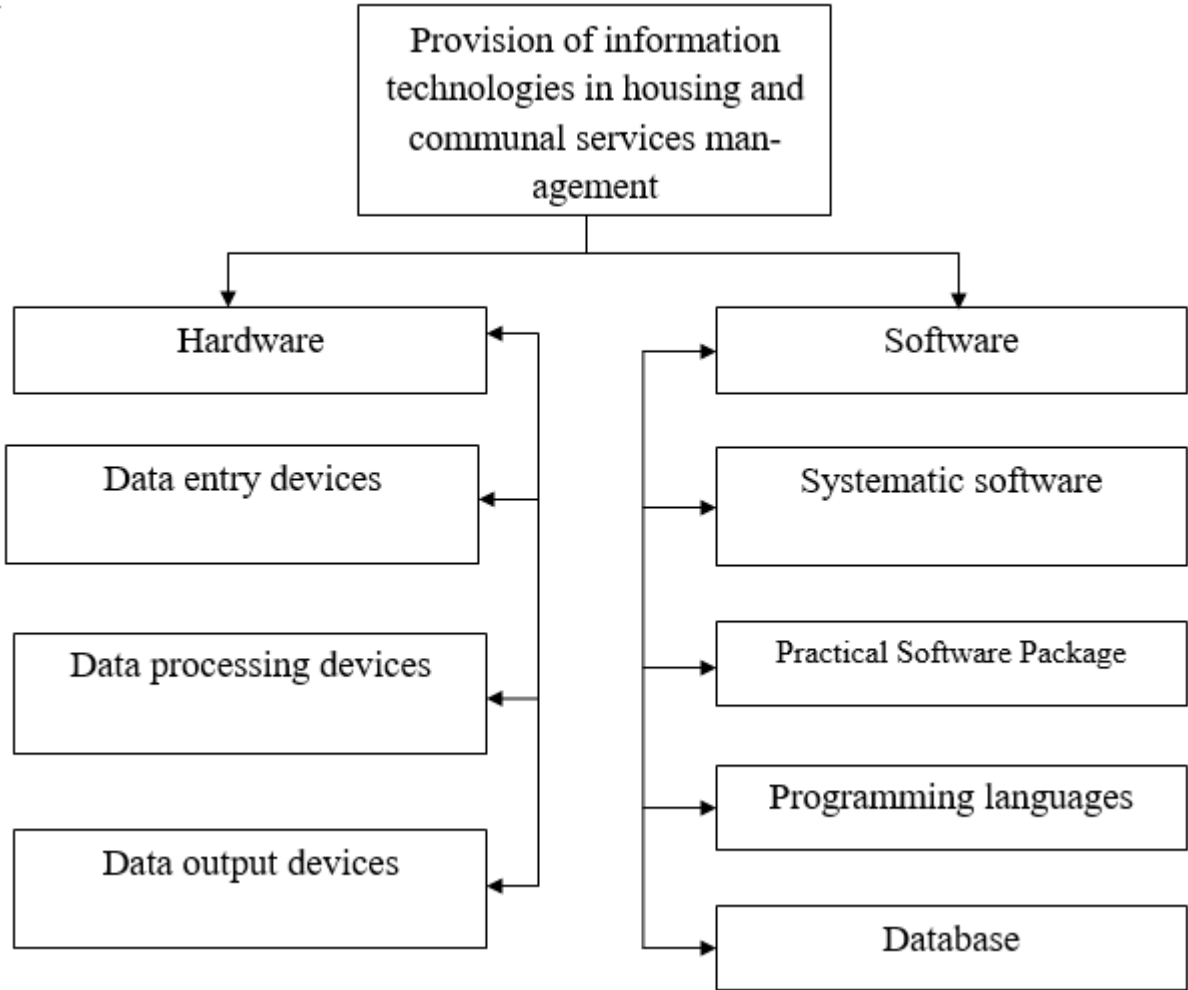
Provision of information technologies in housing and communal services management

Hardware

Data entry devices

Data processing devices

Data output devices

Software

Systematic software

Practical Software Package

Programming languages

Database